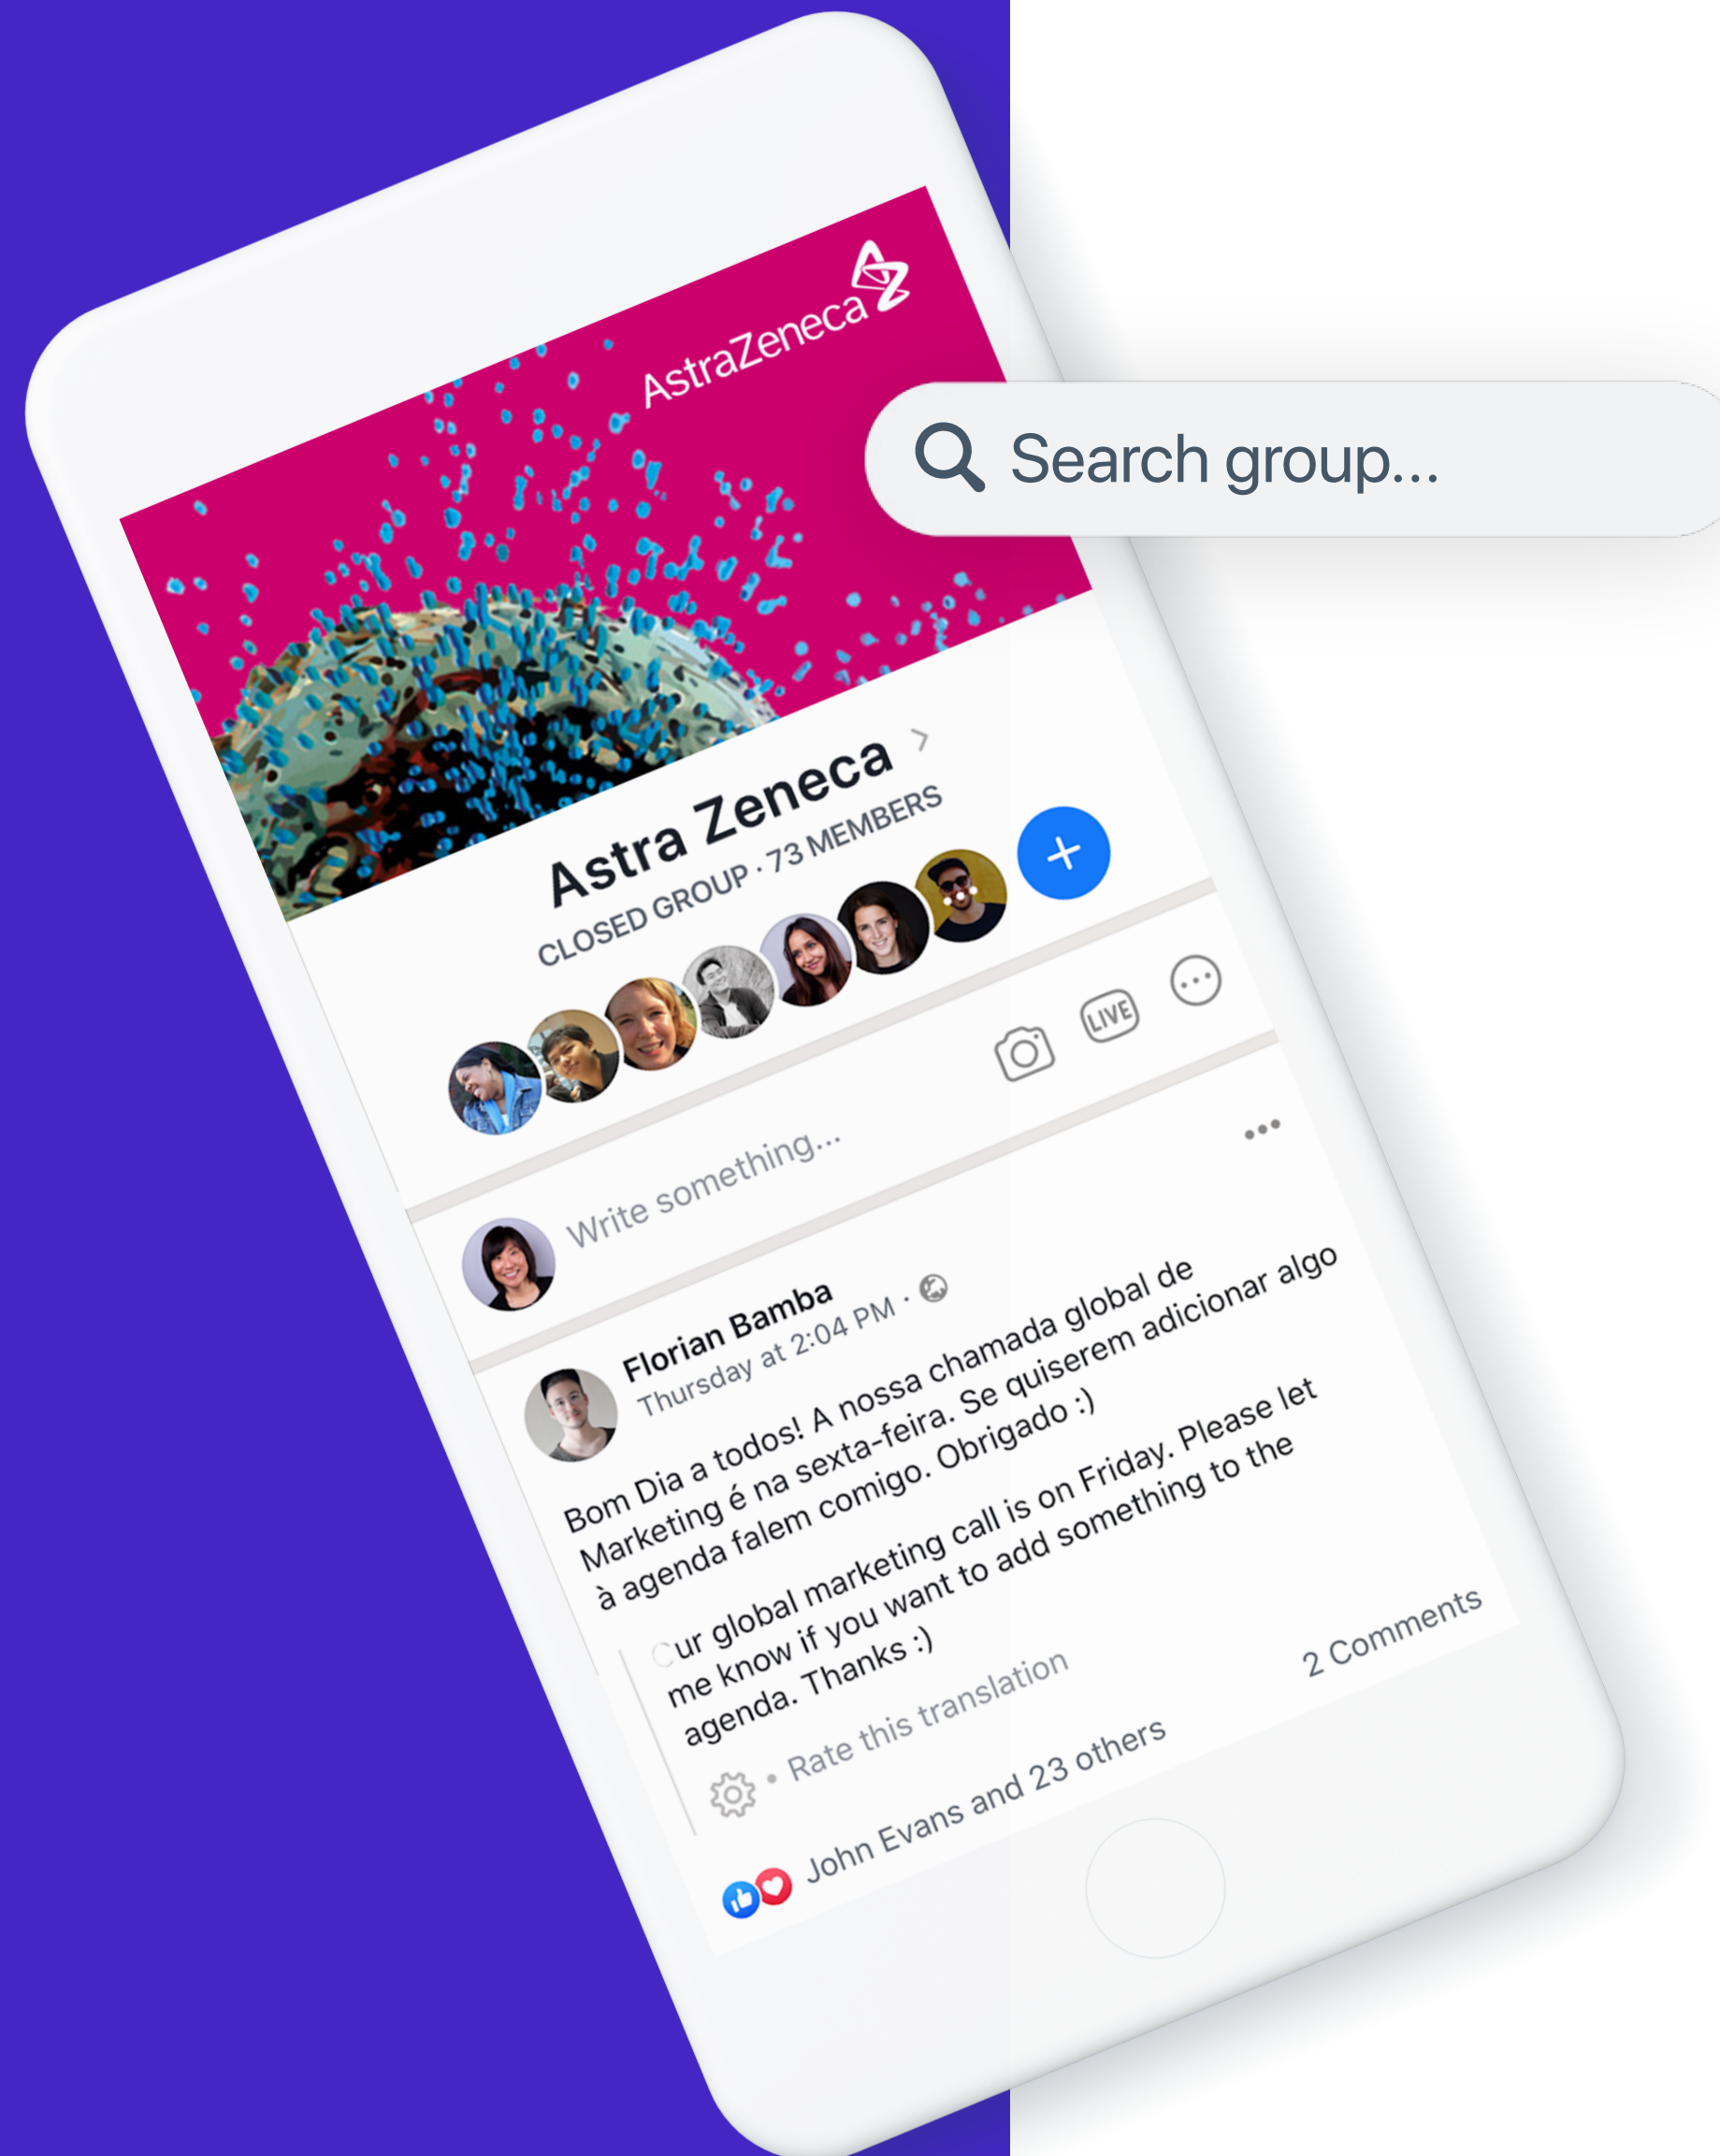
AstraZeneca

Search group...

Astra Zeneca >

CLOSED GROUP · 73 MEMBERS

LIVE

Write something...

Florian Bamba
Thursday at 2:04 PM ·

Bom Dia a todos! A nossa chamada global de Marketing é na sexta-feira. Se quiserem adicionar algo à agenda falem comigo. Obrigado :)

Our global marketing call is on Friday. Please let me know if you want to add something to the agenda. Thanks :)

· Rate this translation

John Evans and 23 others

2 Comments